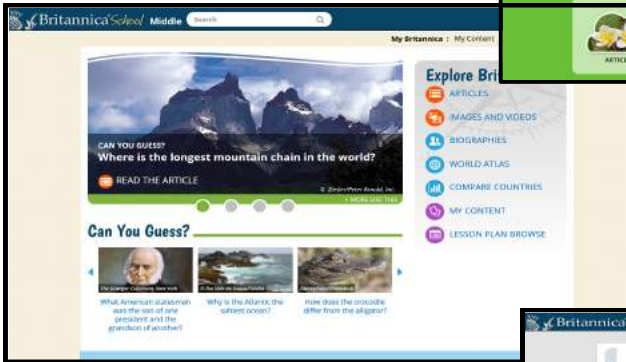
Britannica School Middle Search

My Britannica : My Content

CAN YOU GUESS?
Where is the longest mountain chain in the world?

READ THE ARTICLE

© Ziesler/Peter Arnold, Inc.

+ MORE LIKE THIS

Can You Guess?

The Granger Collection, New York

What American statesman was the son of one president and the grandson of another?

Why is the Atlantic the saltiest ocean?

How does the crocodile differ from the alligator?

Explore Brit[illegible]

ARTICLES

IMAGES AND VIDEOS

BIOGRAPHIES

WORLD ATLAS

COMPARE COUNTRIES

MY CONTENT

LESSON PLAN BROWSE

ARTICL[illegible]

Britannica